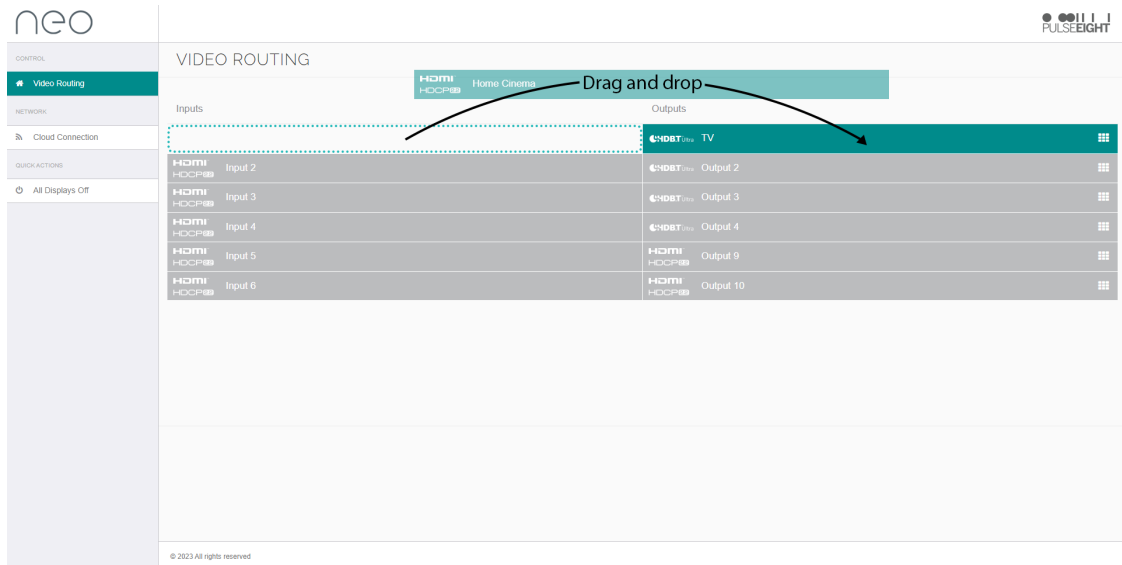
neo

PULSEEIGHT

CONTROL
Video Routing
NETWORK
Cloud Connection
QUICK ACTIONS
All Displays Off

VIDEO ROUTING

HDMI HDCP2.2 Home Cinema
Drag and drop

Inputs

| Inputs | Outputs |
|---|---|
|  | HDBT Ultra TV |
| HDMI HDCP2.2 Input 2 | HDBT Ultra Output 2 |
| HDMI HDCP2.2 Input 3 | HDBT Ultra Output 3 |
| HDMI HDCP2.2 Input 4 | HDBT Ultra Output 4 |
| HDMI HDCP2.2 Input 5 | HDMI HDCP2.2 Output 9 |
| HDMI HDCP2.2 Input 6 | HDMI HDCP2.2 Output 10 |

© 2023 All rights reserved